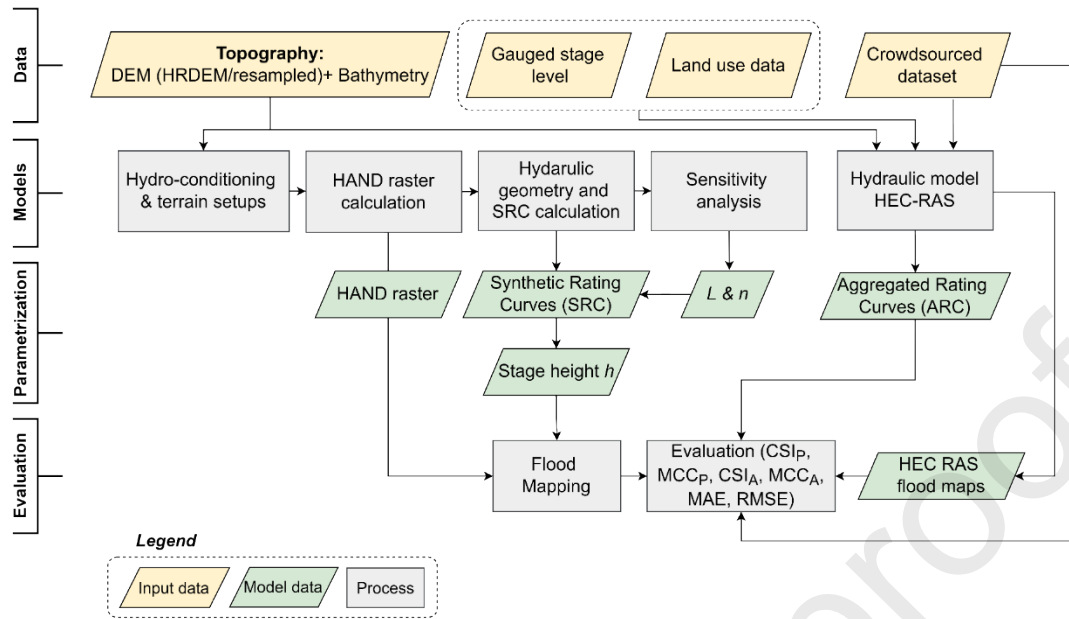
Data

Topography:
DEM (HRDEM/resampled)+ Bathymetry

Gauged stage level

Land use data

Crowdsourced dataset

Models

Hydro-conditioning & terrain setups

HAND raster calculation

Hydarulic geometry and SRC calculation

Sensitivity analysis

Hydraulic model HEC-RAS

Parametrization

HAND raster

Synthetic Rating Curves (SRC)

$L$ & $n$

Aggregated Rating Curves (ARC)

Stage height $h$

Evaluation

Flood Mapping

Evaluation ($CSI_P$, $MCC_P$, $CSI_A$, $MCC_A$, MAE, RMSE)

HEC RAS flood maps

Legend

Input data

Model data

Process

proof